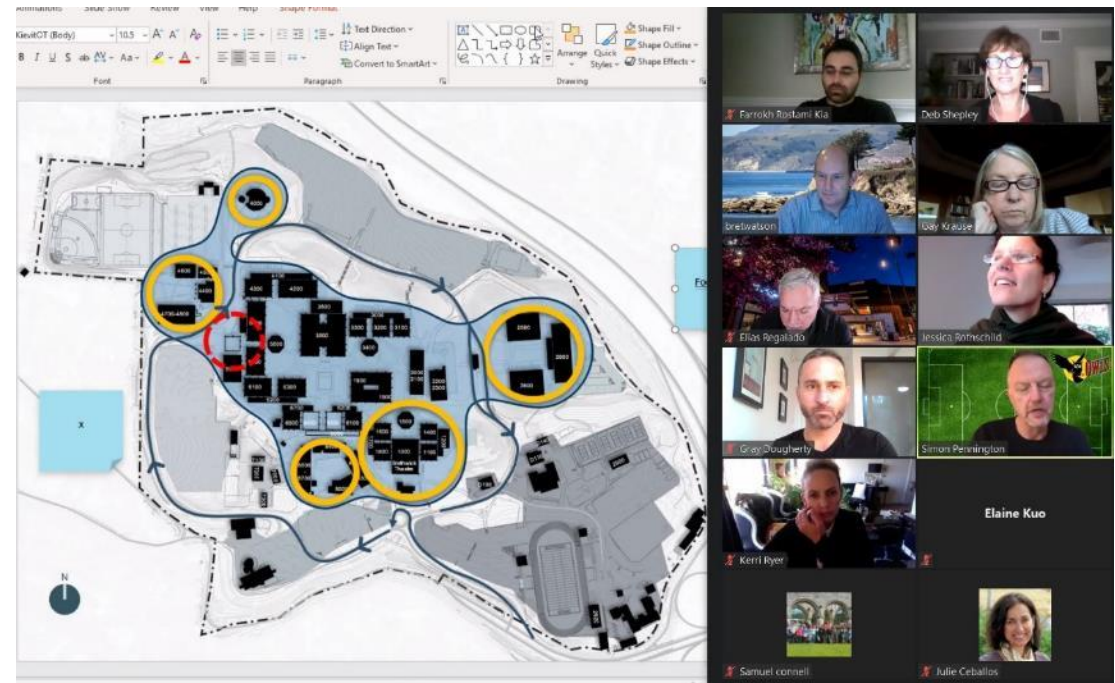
Animations Slide Show Review View Help Shape Format

KievitOT (Body) 10.5 A A

B I U S ab AV Aa A

Font

Text Direction

Align Text

Convert to SmartArt

Paragraph

Arrange

Quick Styles

Shape Fill

Shape Outline

Shape Effects

Drawing

4000

4800

4700-4900

4300

4200

3800

3300

3200

3100

3000

3400

2500

5100

5300

1800

2000

2600

2800

1500

1400

1300

1600

Smithwick Theater

5500

X

N

Fo

Farrokh Rostami Kia

Deb Shepley

bretwatson

Gay Krause

Elias Regalado

Jessica Rothschild

Gray Dougherty

Simon Pennington

OWLS

Kerri Ryer

Elaine Kuo

Samuel connell

Julie Ceballos